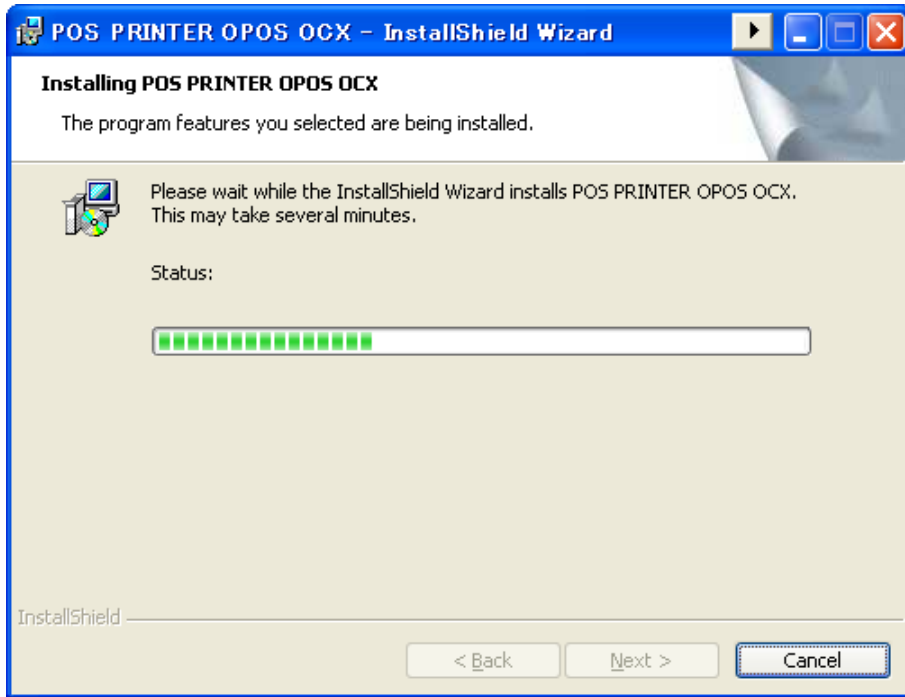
POS PRINTER OPOS OCX - InstallShield Wizard

Installing POS PRINTER OPOS OCX

The program features you selected are being installed.

Please wait while the InstallShield Wizard installs POS PRINTER OPOS OCX. This may take several minutes.

Status:

InstallShield

< Back

Next >

Cancel